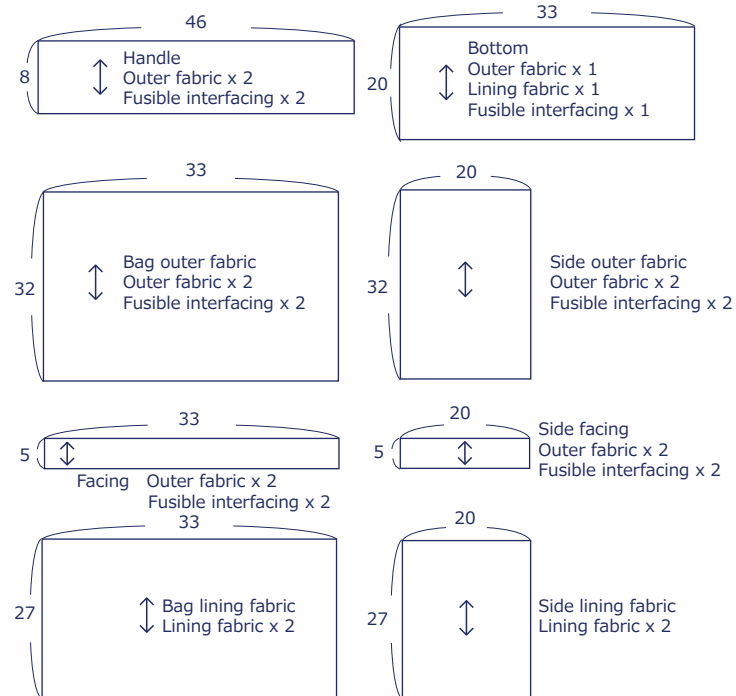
46
8
Handle
Outer fabric x 2
Fusible interfacing x 2

33
20
Bottom
Outer fabric x 1
Lining fabric x 1
Fusible interfacing x 1

33
32
Bag outer fabric
Outer fabric x 2
Fusible interfacing x 2

20
32
Side outer fabric
Outer fabric x 2
Fusible interfacing x 2

33
5
Facing Outer fabric x 2
Fusible interfacing x 2

20
5
Side facing
Outer fabric x 2
Fusible interfacing x 2

33
27
Bag lining fabric
Lining fabric x 2

20
27
Side lining fabric
Lining fabric x 2